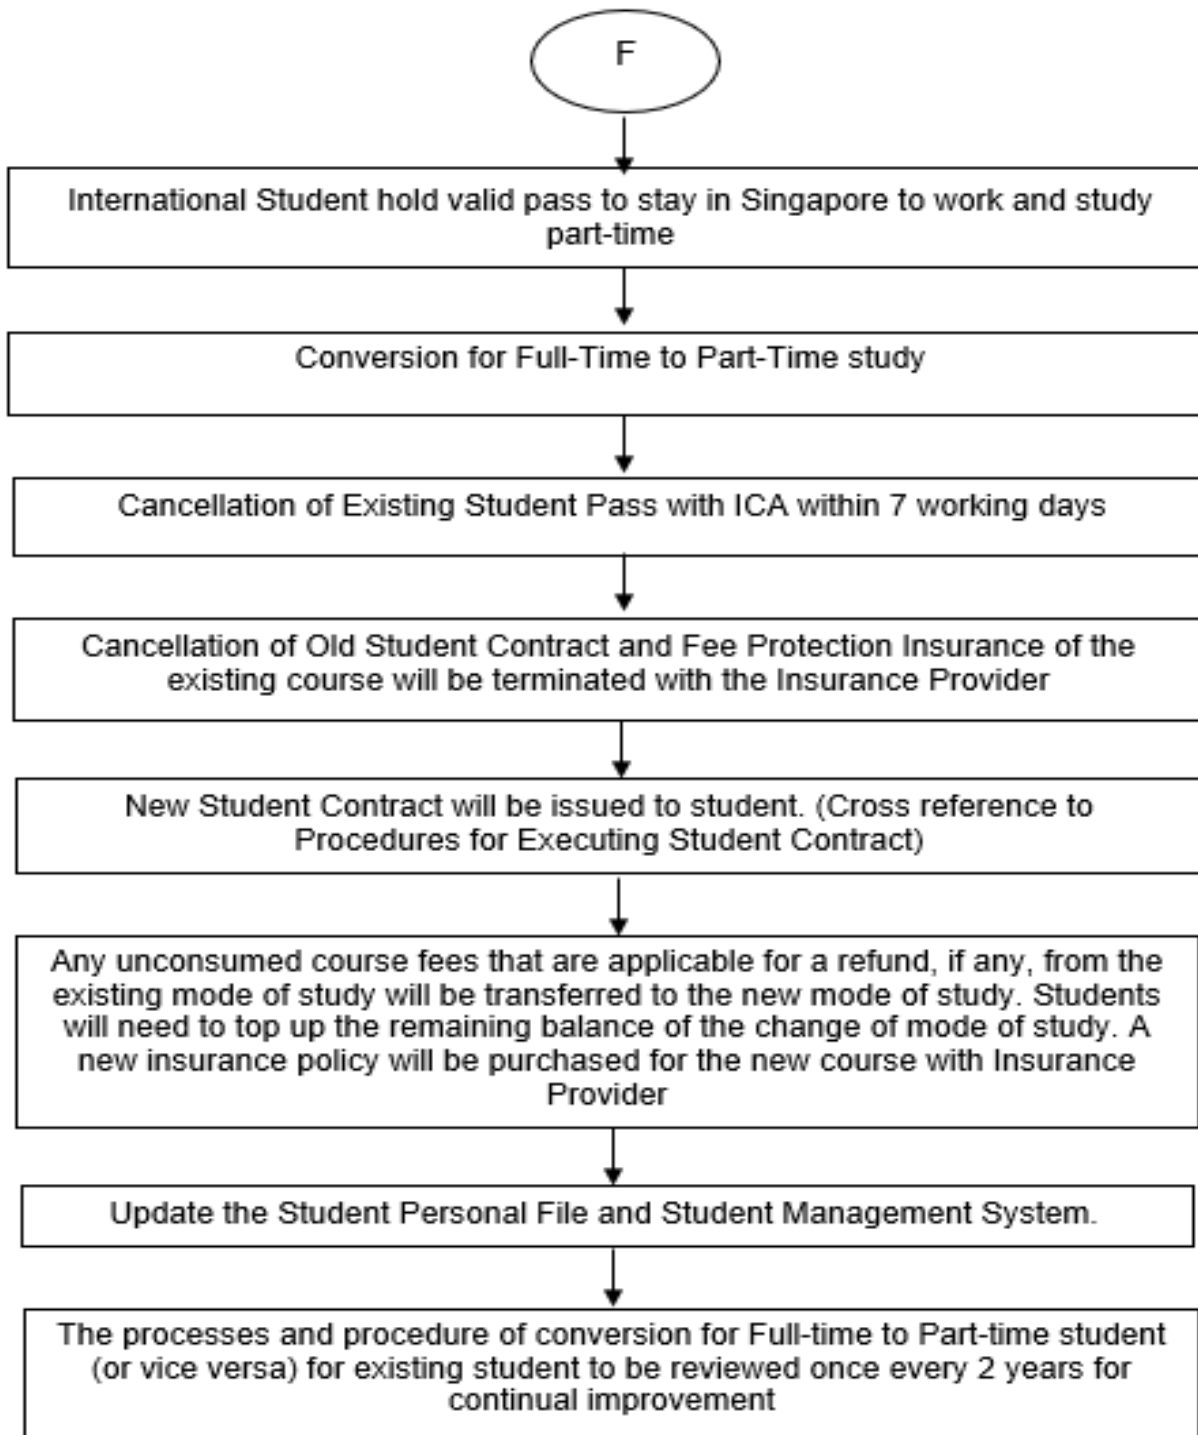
F

International Student hold valid pass to stay in Singapore to work and study part-time

Conversion for Full-Time to Part-Time study

Cancellation of Existing Student Pass with ICA within 7 working days

Cancellation of Old Student Contract and Fee Protection Insurance of the existing course will be terminated with the Insurance Provider

New Student Contract will be issued to student. (Cross reference to Procedures for Executing Student Contract)

Any unconsumed course fees that are applicable for a refund, if any, from the existing mode of study will be transferred to the new mode of study. Students will need to top up the remaining balance of the change of mode of study. A new insurance policy will be purchased for the new course with Insurance Provider

Update the Student Personal File and Student Management System.

The processes and procedure of conversion for Full-time to Part-time student (or vice versa) for existing student to be reviewed once every 2 years for continual improvement